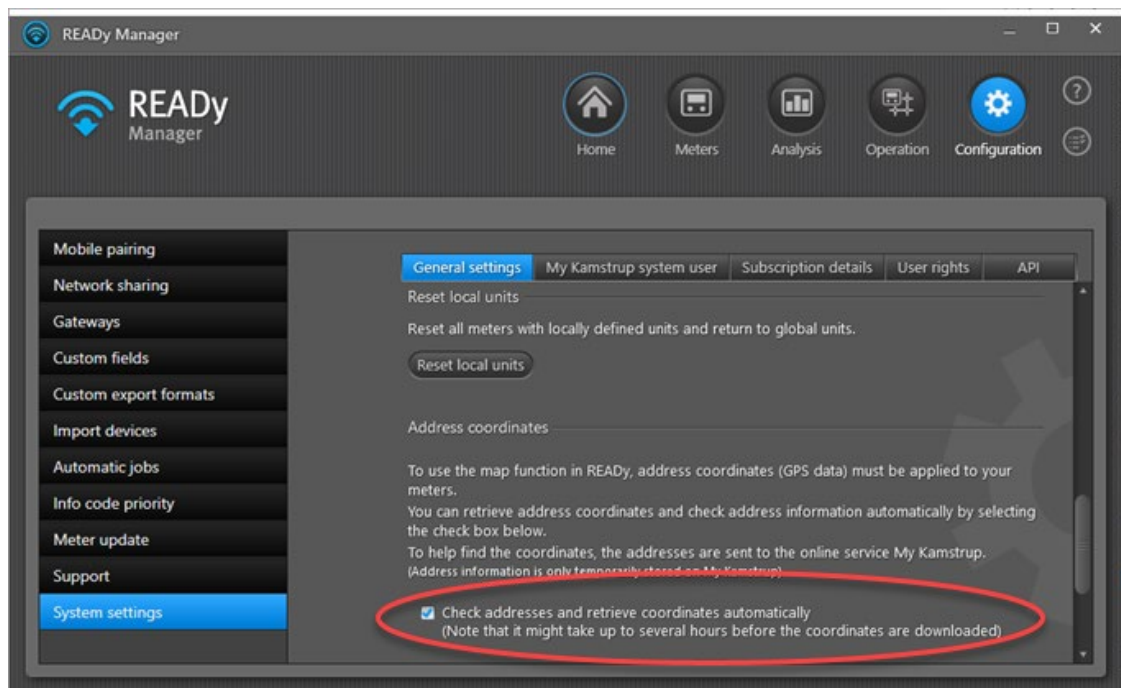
READy Manager

READy Manager

Home
Meters
Analysis
Operation
Configuration

Mobile pairing
Network sharing
Gateways
Custom fields
Custom export formats
Import devices
Automatic jobs
Info code priority
Meter update
Support
System settings

General settings | My Kamstrup system user | Subscription details | User rights | API

Reset local units

Reset all meters with locally defined units and return to global units.

Reset local units

Address coordinates

To use the map function in READy, address coordinates (GPS data) must be applied to your meters.
You can retrieve address coordinates and check address information automatically by selecting the check box below.
To help find the coordinates, the addresses are sent to the online service My Kamstrup.
(Address information is only temporarily stored on My Kamstrup)

Check addresses and retrieve coordinates automatically
(Note that it might take up to several hours before the coordinates are downloaded)